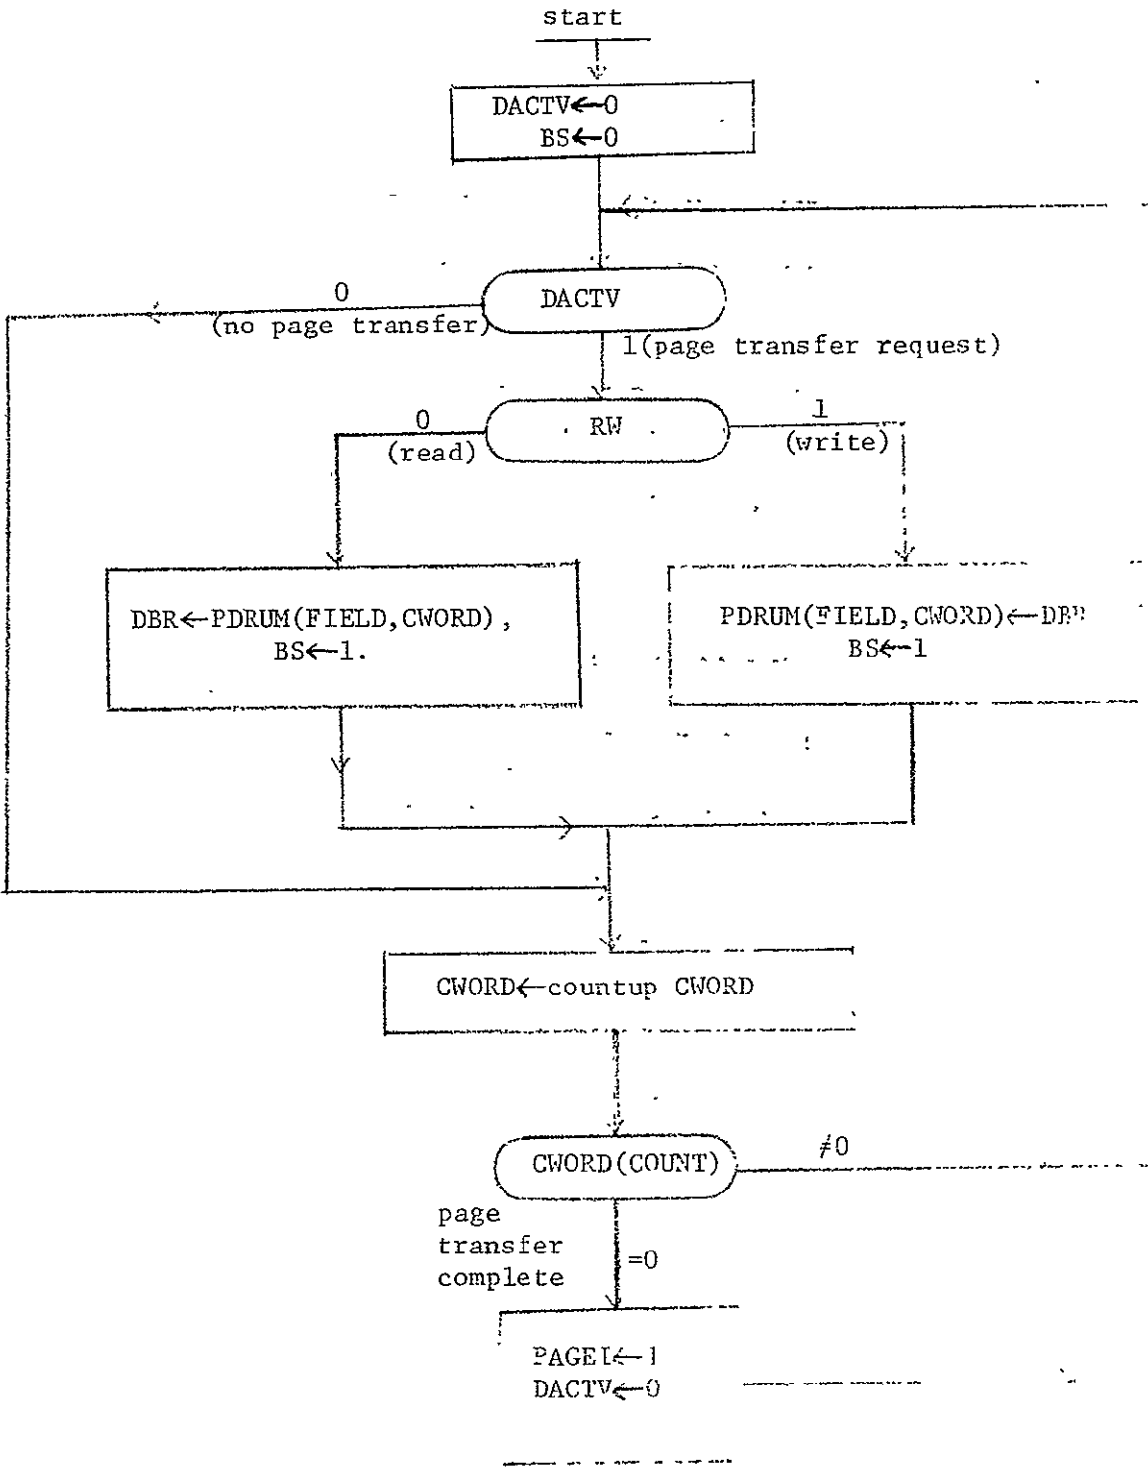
start

DACTV$\leftarrow$0
BS$\leftarrow$0

0
(no page transfer)

DACTV

1(page transfer request)

0
(read)

RW

1
(write)

DBR$\leftarrow$PDRUM(FIELD,CWORD),
BS$\leftarrow$1.

PDRUM(FIELD,CWORD)$\leftarrow$DBR
BS$\leftarrow$1

CWORD$\leftarrow$countup CWORD

CWORD(COUNT)

$\neq$0

page transfer complete

=0

PAGEI$\leftarrow$1
DACTV$\leftarrow$0